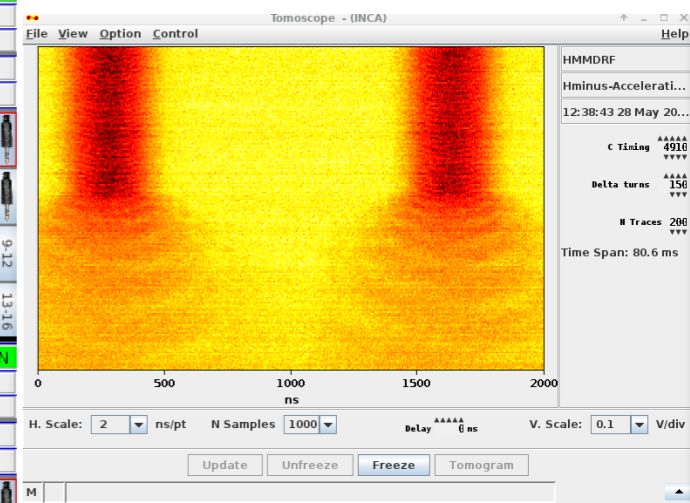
Tomoscope - (INCA)

File View Option Control Help

HMMDRF

Hminus-Accelerati...

12:38:43 28 May 20...

C Timing 4910

Delta turns 150

N Traces 200

Time Span: 80.6 ms

0 500 1000 1500 2000

ns

9-12

13-16

N

H. Scale: 2 ns/pt N Samples 1000 Delay 0 ns V. Scale: 0.1 V/div

Update Unfreeze Freeze Tomogram

M